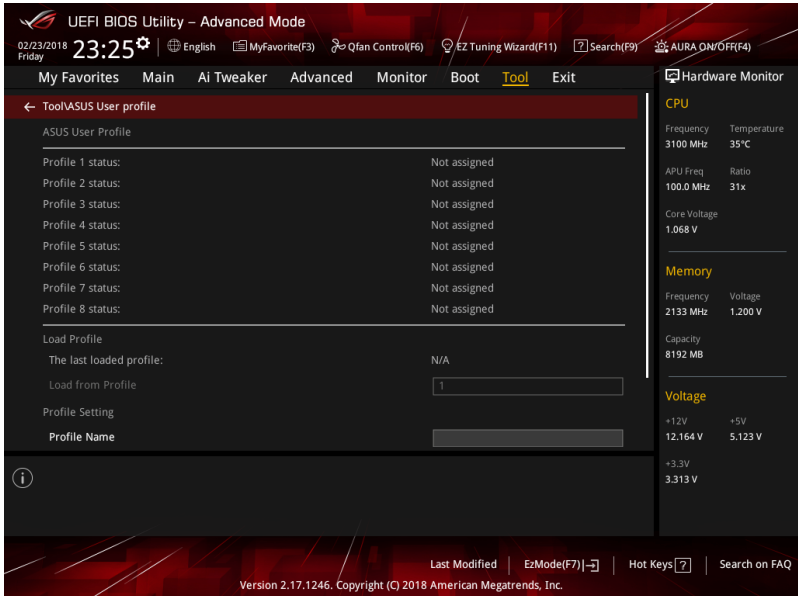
UEFI BIOS Utility – Advanced Mode

02/23/2018 Friday 23:25 English MyFavorite(F3) Qfan Control(F6) EZ Tuning Wizard(F11) Search(F9) AURA ON/OFF(F4)

My Favorites Main Ai Tweaker Advanced Monitor Boot Tool Exit

Hardware Monitor

← Tool\ASUS User profile

ASUS User Profile

| | |
|---|---|
| Profile 1 status: | Not assigned |
| Profile 2 status: | Not assigned |
| Profile 3 status: | Not assigned |
| Profile 4 status: | Not assigned |
| Profile 5 status: | Not assigned |
| Profile 6 status: | Not assigned |
| Profile 7 status: | Not assigned |
| Profile 8 status: | Not assigned |

Load Profile

The last loaded profile: N/A

Load from Profile 1

Profile Setting

Profile Name

CPU

Frequency 3100 MHz
Temperature 35°C

APU Freq 100.0 MHz
Ratio 31x

Core Voltage 1.068 V

Memory

Frequency 2133 MHz
Voltage 1.200 V

Capacity 8192 MB

Voltage

+12V 12.164 V
+5V 5.123 V

+3.3V 3.313 V

Last Modified | EzMode(F7) | Hot Keys ? | Search on FAQ

Version 2.17.1246. Copyright (C) 2018 American Megatrends, Inc.